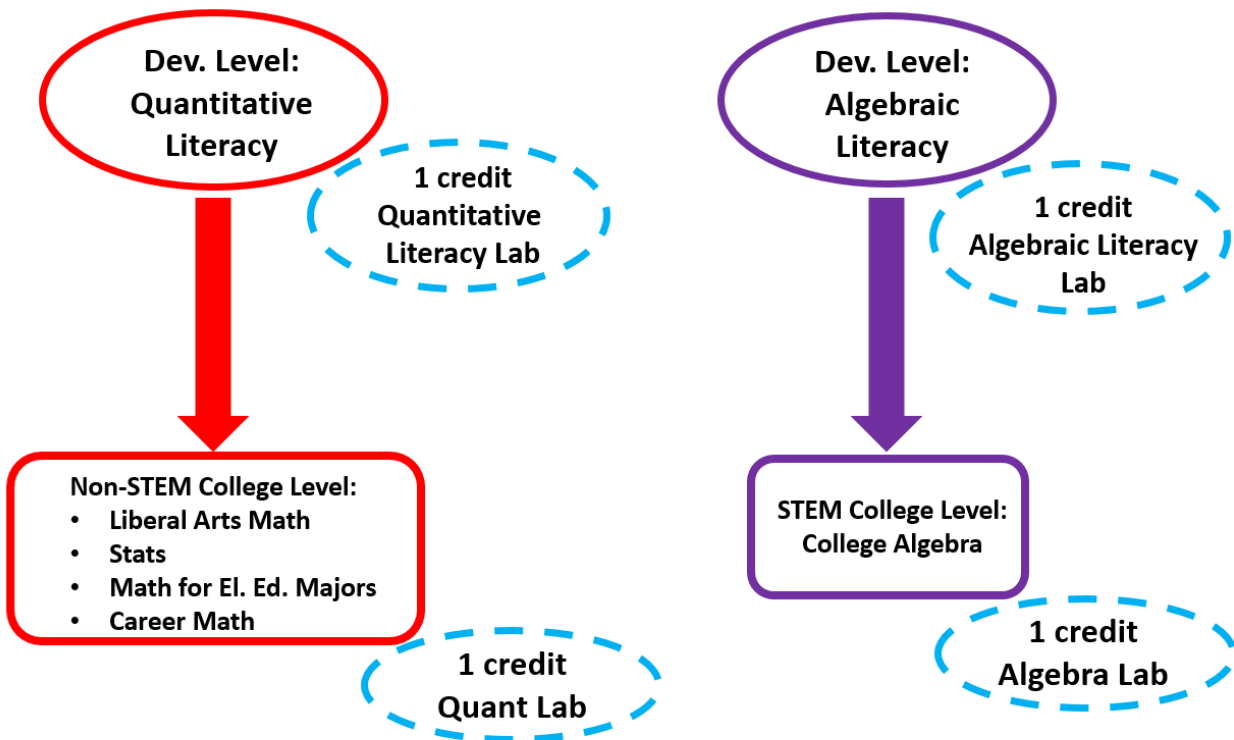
Dev. Level: Quantitative Literacy

1 credit Quantitative Literacy Lab

Non-STEM College Level:
• Liberal Arts Math
• Stats
• Math for El. Ed. Majors
• Career Math

1 credit Quant Lab

Dev. Level: Algebraic Literacy

1 credit Algebraic Literacy Lab

STEM College Level: College Algebra

1 credit Algebra Lab